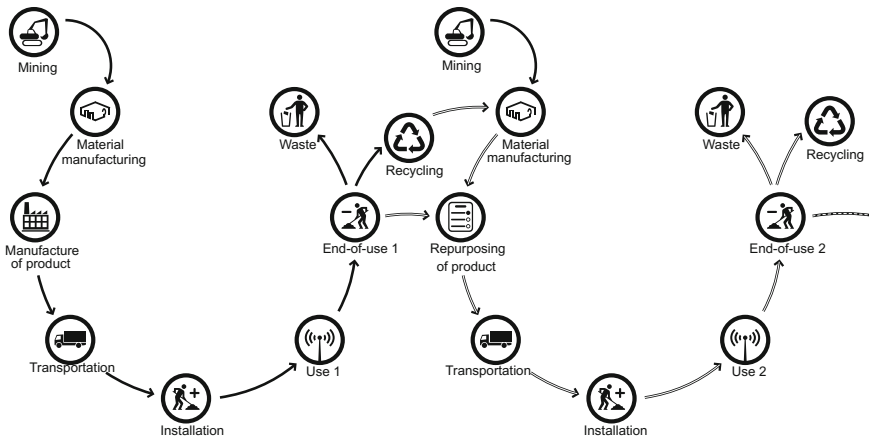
Mining

Material manufacturing

Manufacture of product

Transportation

Installation

Use 1

End-of-use 1

Waste

Recycling

Mining

Material manufacturing

Repurposing of product

Transportation

Installation

Use 2

End-of-use 2

Waste

Recycling